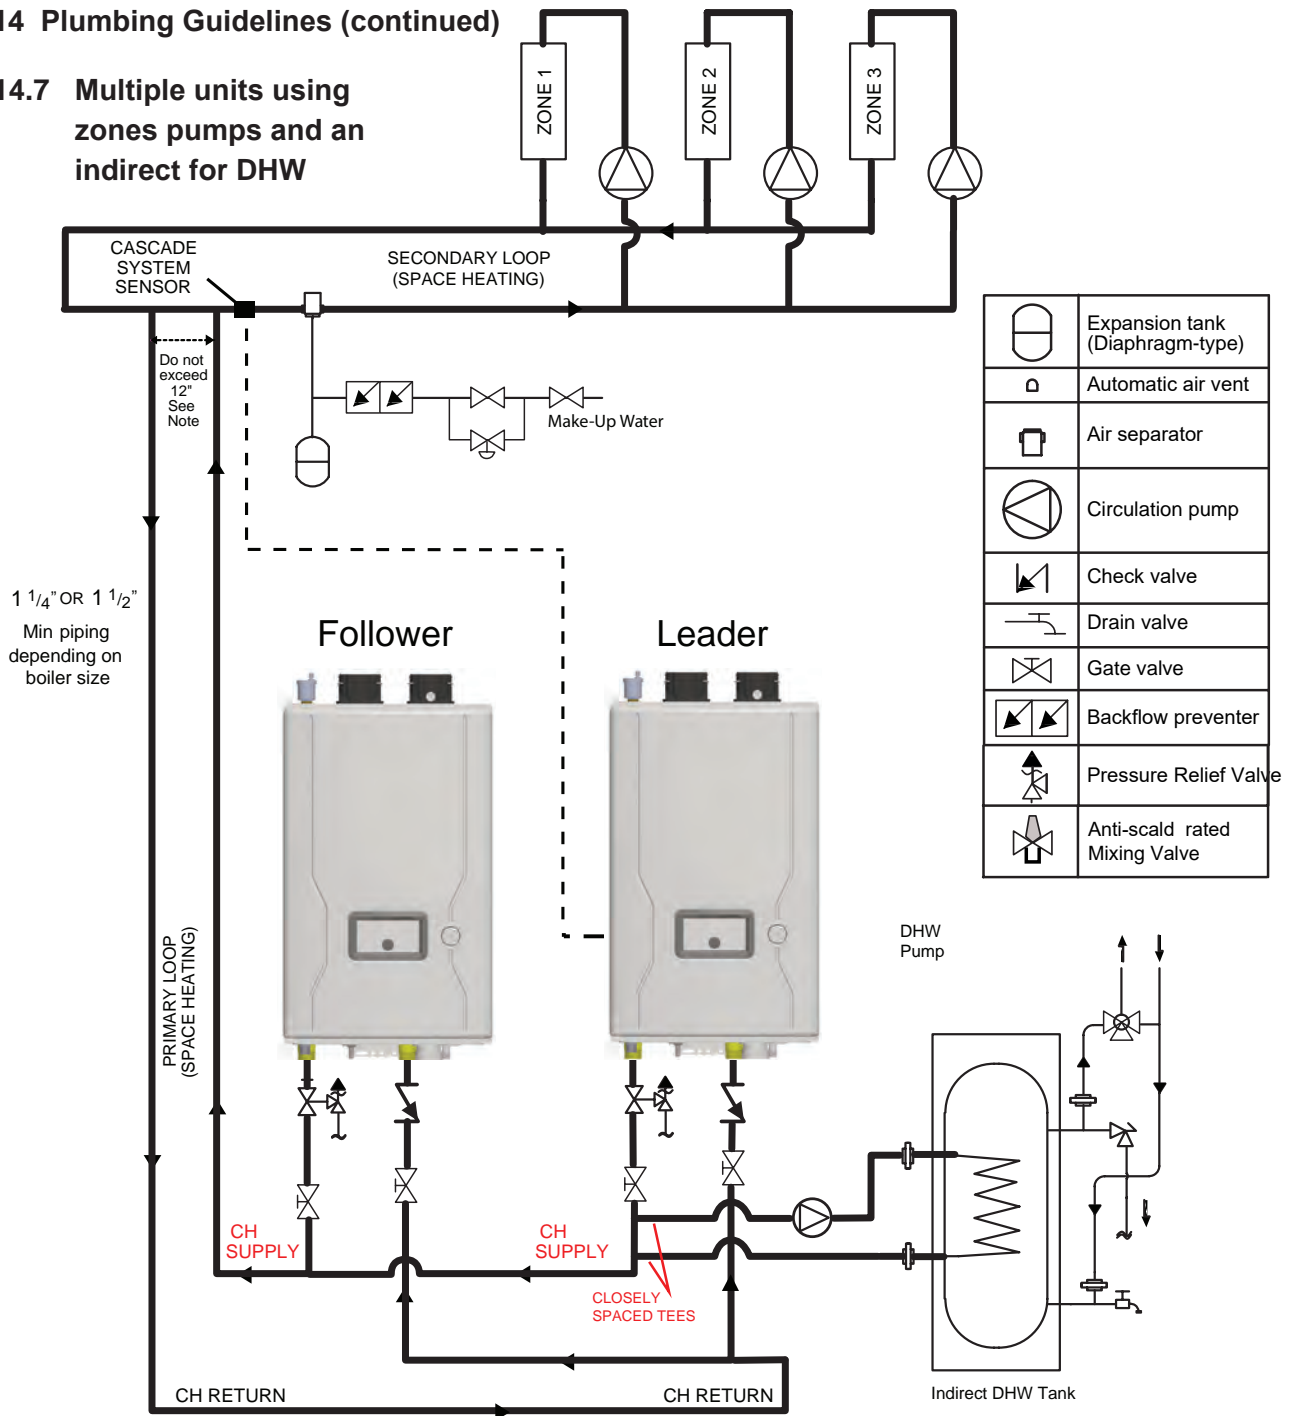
14 Plumbing Guidelines (continued)

14.7 Multiple units using zones pumps and an indirect for DHW

ZONE 1
ZONE 2
ZONE 3

CASCADE SYSTEM SENSOR

SECONDARY LOOP (SPACE HEATING)

Do not exceed 12" See Note

Make-Up Water

| | |
|---|---|
| | Expansion tank (Diaphragm-type) |
| | Automatic air vent |
| | Air separator |
| | Circulation pump |
| | Check valve |
| | Drain valve |
| | Gate valve |
| | Backflow preventer |
| | Pressure Relief Valve |
| | Anti-scald rated Mixing Valve |

1 $^1/_4$" OR 1 $^1/_2$"
Min piping depending on boiler size

Follower

Leader

PRIMARY LOOP (SPACE HEATING)

DHW Pump

CH SUPPLY

CH SUPPLY

CLOSELY SPACED TEES

CH RETURN

CH RETURN

Indirect DHW Tank